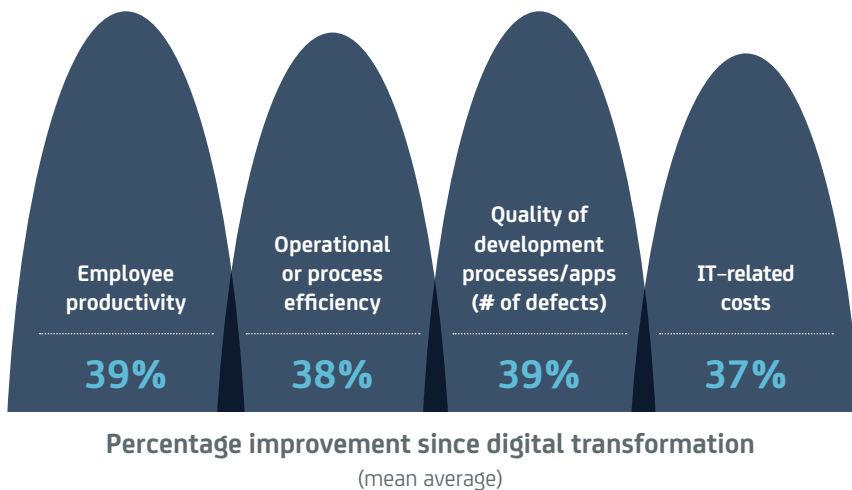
Employee productivity

39%

Operational or process efficiency

38%

Quality of development processes/apps (# of defects)

39%

IT-related costs

37%

Percentage improvement since digital transformation
(mean average)